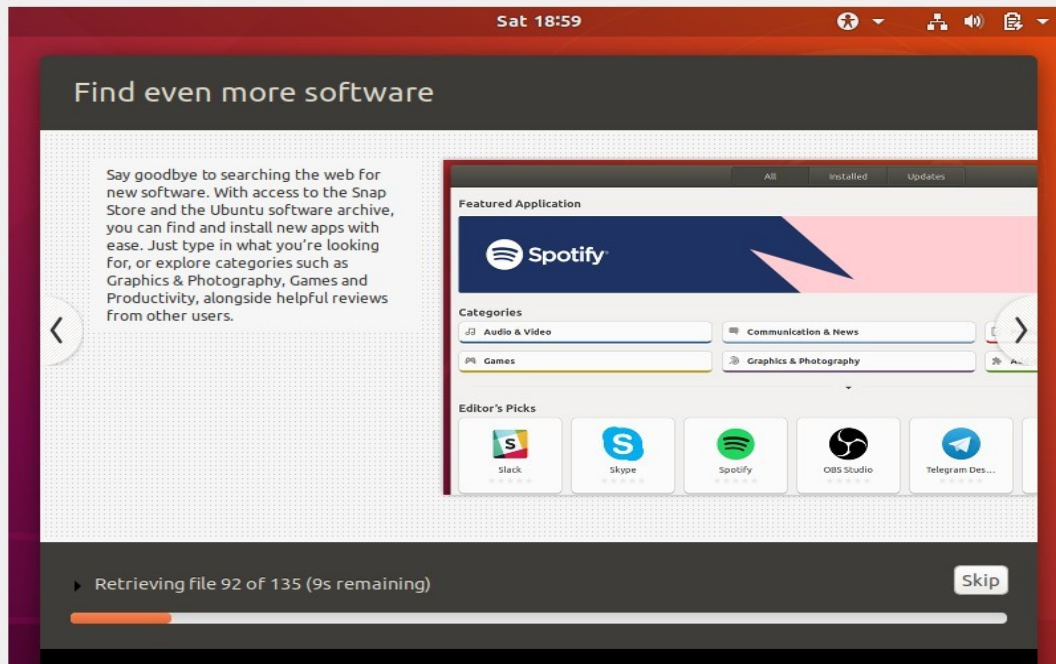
Sat 18:59

Find even more software

Say goodbye to searching the web for new software. With access to the Snap Store and the Ubuntu software archive, you can find and install new apps with ease. Just type in what you're looking for, or explore categories such as Graphics & Photography, Games and Productivity, alongside helpful reviews from other users.

All | Installed | Updates

Featured Application

Spotify

Categories

Audio & Video
Communication & News
Games
Graphics & Photography

Editor's Picks

Slack
Skype
Spotify
OBS Studio
Telegram Des...

Retrieving file 92 of 135 (9s remaining)

Skip